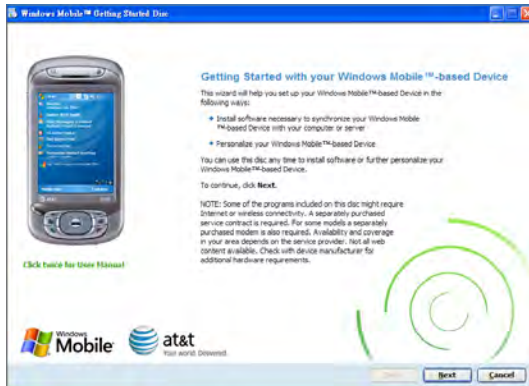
Windows Mobile™ Getting Started Disc

Getting Started with your Windows Mobile™-based Device

This wizard will help you set up your Windows Mobile™-based Device in the following ways:

• Install software necessary to synchronize your Windows Mobile™-based Device with your computer or server

• Personalize your Windows Mobile™-based Device

You can use this disc any time to install software or further personalize your Windows Mobile™-based Device.

To continue, click Next.

NOTE: Some of the programs included on this disc might require Internet or wireless connectivity. A separately purchased service contract is required. For some models a separately purchased modem is also required. Availability and coverage in your area depends on the service provider. Not all web content available. Check with device manufacturer for additional hardware requirements.

Click here for User Manual

Windows Mobile

at&t
Your world. Delivered.

Back Next Cancel